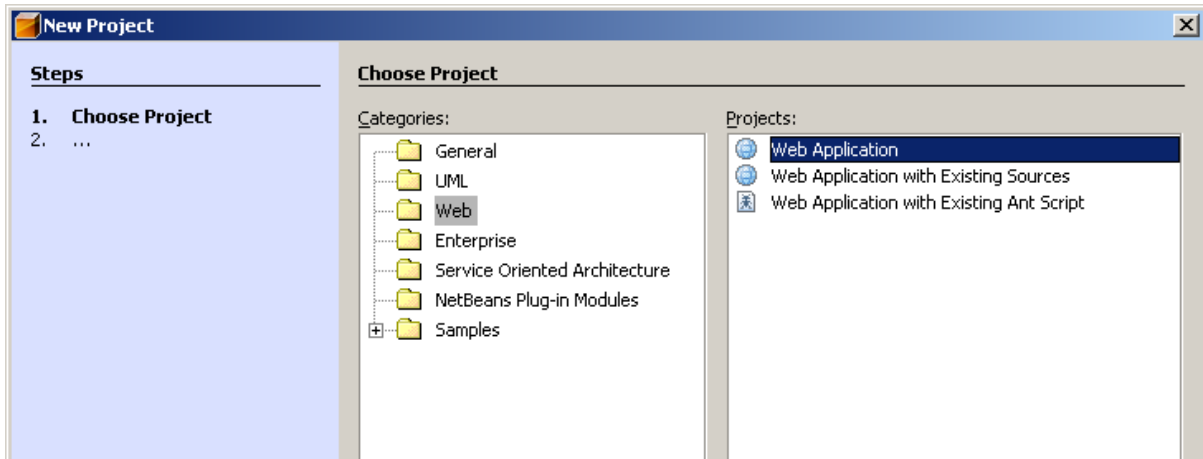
New Project

Steps

1. Choose Project
2. ...

Choose Project

Categories:

General
UML
Web
Enterprise
Service Oriented Architecture
NetBeans Plug-in Modules
Samples

Projects:

Web Application
Web Application with Existing Sources
Web Application with Existing Ant Script